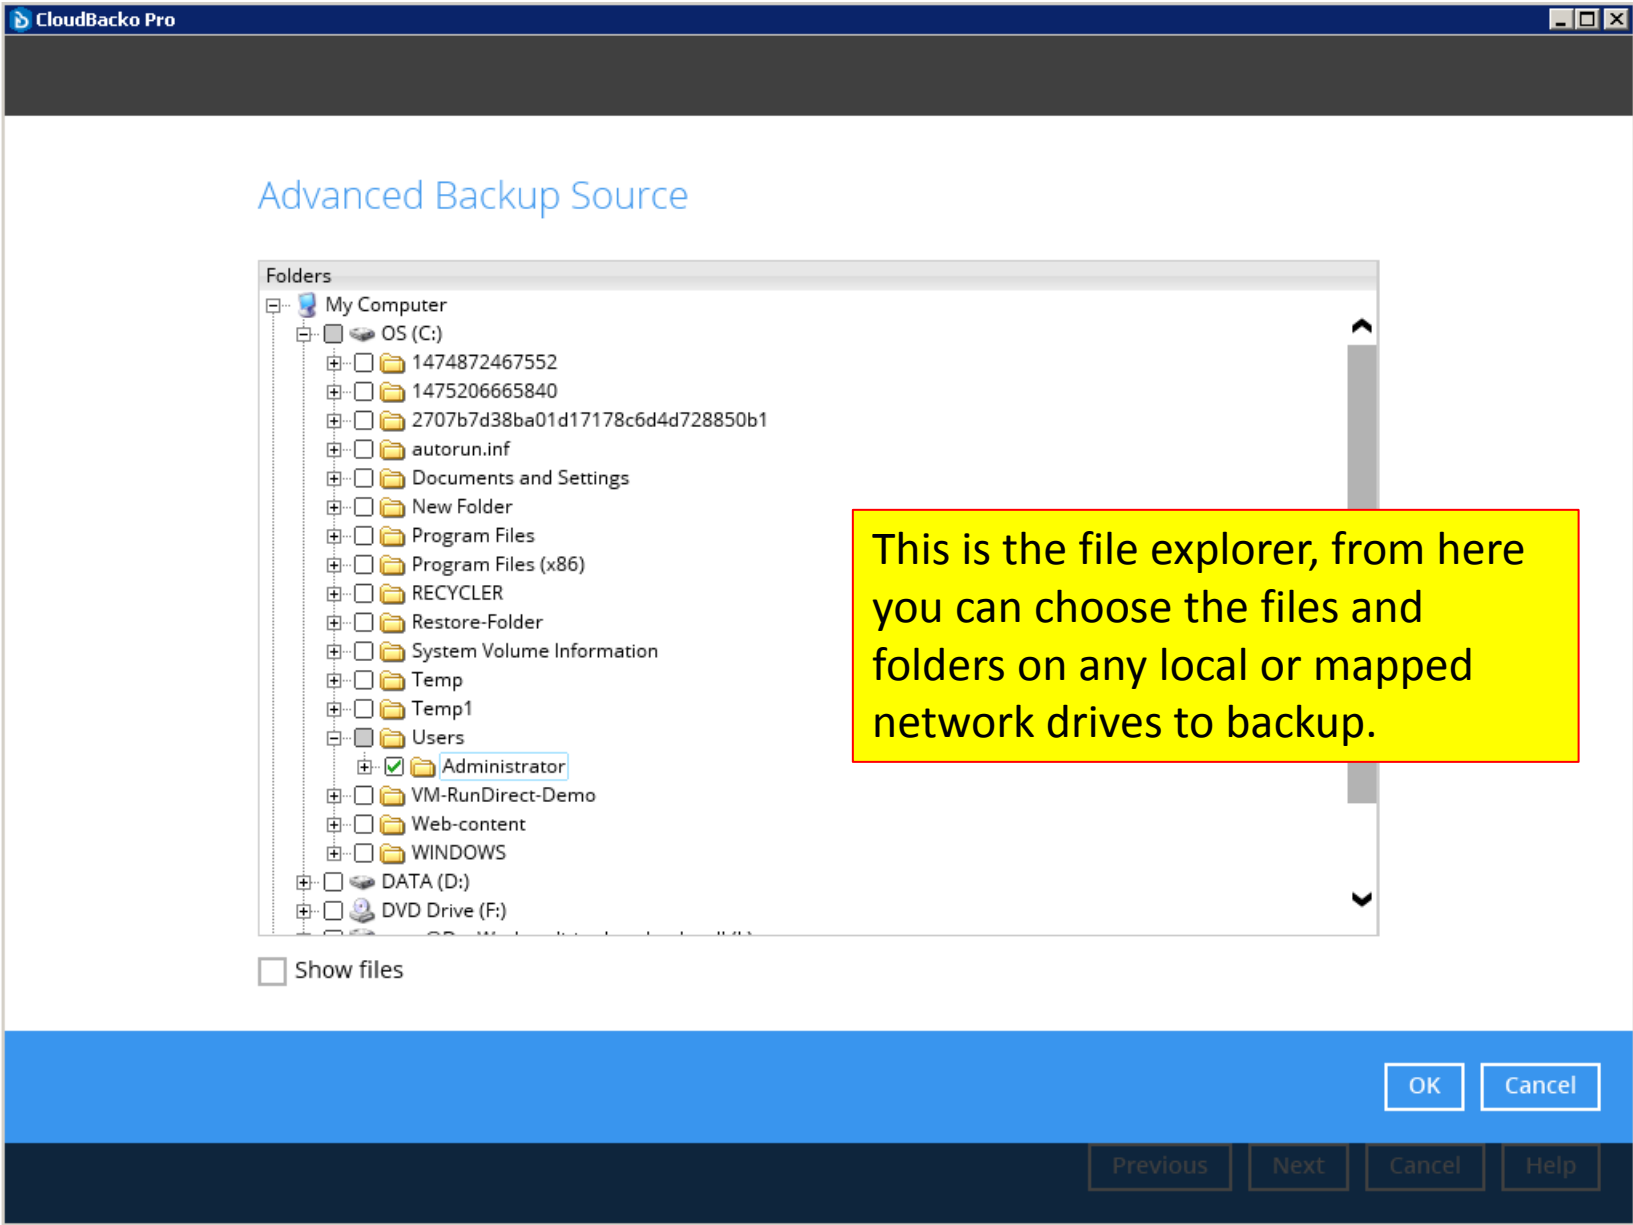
CloudBacko Pro

Advanced Backup Source

Folders

My Computer
OS (C:)
1474872467552
1475206665840
2707b7d38ba01d17178c6d4d728850b1
autorun.inf
Documents and Settings
New Folder
Program Files
Program Files (x86)
RECYCLER
Restore-Folder
System Volume Information
Temp
Temp1
Users
Administrator
VM-RunDirect-Demo
Web-content
WINDOWS
DATA (D:)
DVD Drive (F:)
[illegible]

This is the file explorer, from here you can choose the files and folders on any local or mapped network drives to backup.

Show files

OK
Cancel

Previous
Next
Cancel
Help